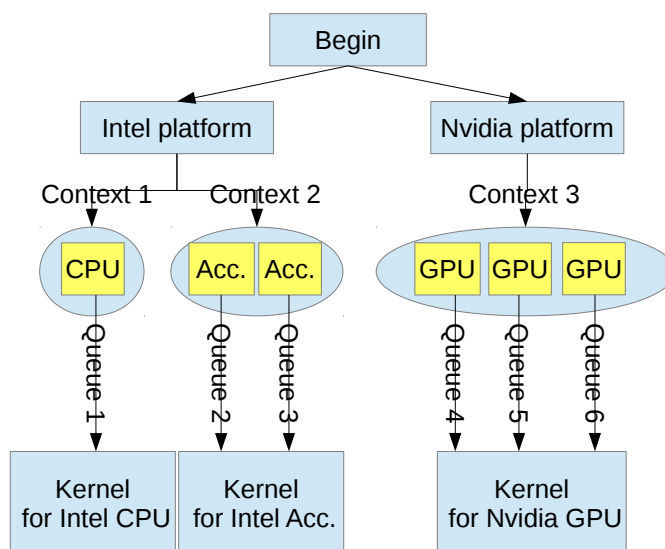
Begin

Intel platform

Nvidia platform

Context 1

Context 2

Context 3

CPU

Acc.

Acc.

GPU

GPU

GPU

Queue 1

Queue 2

Queue 3

Queue 4

Queue 5

Queue 6

Kernel for Intel CPU

Kernel for Intel Acc.

Kernel for Nvidia GPU